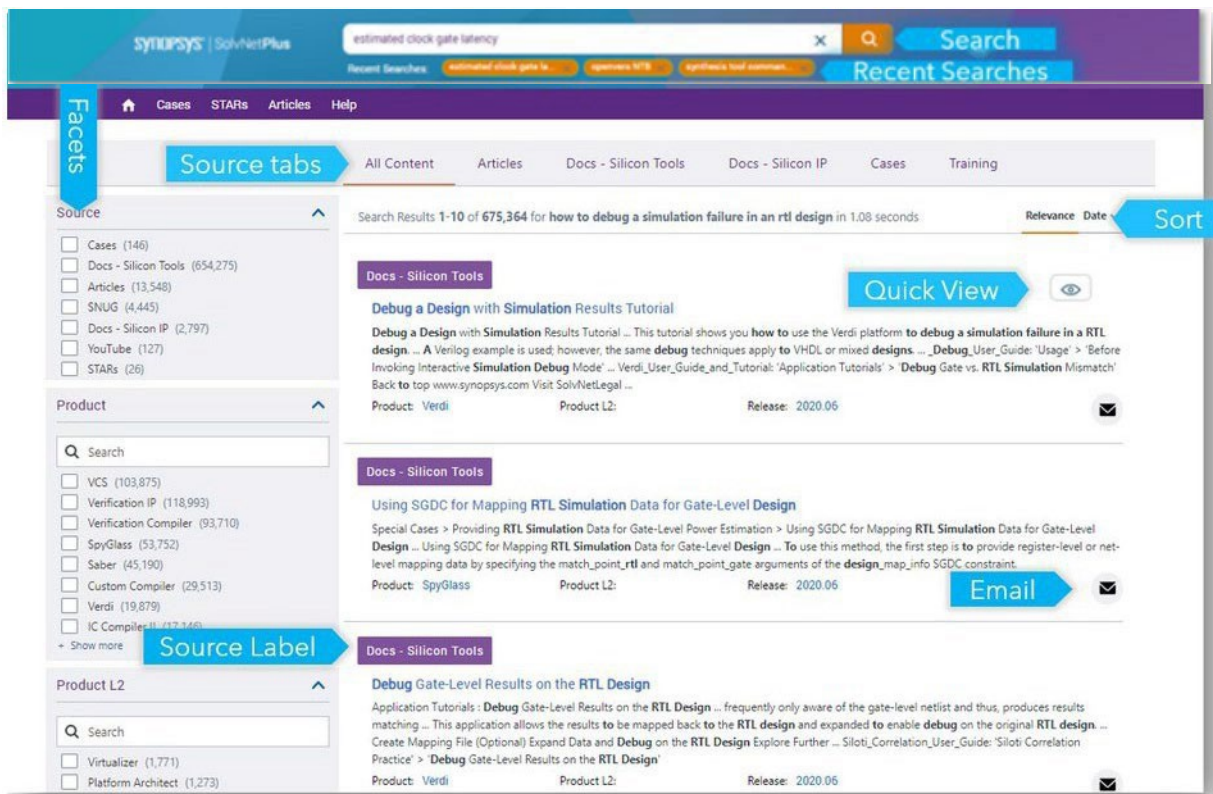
SYNOPSYS | SolvNetPlus

estimated clock gate latency

Search

Recent Searches: estimated clock gate la... openvera NTB synthesis tool comman...

Recent Searches

Cases STARs Articles Help

Facets

Source tabs

All Content Articles Docs - Silicon Tools Docs - Silicon IP Cases Training

Source

Cases (146)
Docs - Silicon Tools (654,275)
Articles (13,548)
SNUG (4,445)
Docs - Silicon IP (2,797)
YouTube (127)
STARs (26)

Product

Search

VCS (103,875)
Verification IP (118,993)
Verification Compiler (93,710)
SpyGlass (53,752)
Saber (45,190)
Custom Compiler (29,513)
Verdi (19,879)
IC Compiler II (17,146)
+ Show more

Product L2

Search

Virtualizer (1,771)
Platform Architect (1,273)

Search Results 1-10 of 675,364 for how to debug a simulation failure in an rtl design in 1.08 seconds

Relevance Date

Sort

Docs - Silicon Tools

Quick View

Debug a Design with Simulation Results Tutorial

Debug a Design with Simulation Results Tutorial ... This tutorial shows you how to use the Verdi platform to debug a simulation failure in a RTL design. ... A Verilog example is used; however, the same debug techniques apply to VHDL or mixed designs. ... _Debug_User_Guide: 'Usage' > 'Before Invoking Interactive Simulation Debug Mode' ... Verdi_User_Guide_and_Tutorial: 'Application Tutorials' > 'Debug Gate vs. RTL Simulation Mismatch' Back to top www.synopsys.com Visit SolvNetLegal ...

Product: Verdi Product L2: Release: 2020.06

Docs - Silicon Tools

Using SGDC for Mapping RTL Simulation Data for Gate-Level Design

Special Cases > Providing RTL Simulation Data for Gate-Level Power Estimation > Using SGDC for Mapping RTL Simulation Data for Gate-Level Design ... Using SGDC for Mapping RTL Simulation Data for Gate-Level Design ... To use this method, the first step is to provide register-level or net-level mapping data by specifying the match_point_rtl and match_point_gate arguments of the design_map_info SGDC constraint.

Product: SpyGlass Product L2: Release: 2020.06

Email

Source Label

Docs - Silicon Tools

Debug Gate-Level Results on the RTL Design

Application Tutorials : Debug Gate-Level Results on the RTL Design ... frequently only aware of the gate-level netlist and thus, produces results matching ... This application allows the results to be mapped back to the RTL design and expanded to enable debug on the original RTL design. ... Create Mapping File (Optional) Expand Data and Debug on the RTL Design Explore Further ... Siloti_Correlation_User_Guide: 'Siloti Correlation Practice' > 'Debug Gate-Level Results on the RTL Design'

Product: Verdi Product L2: Release: 2020.06